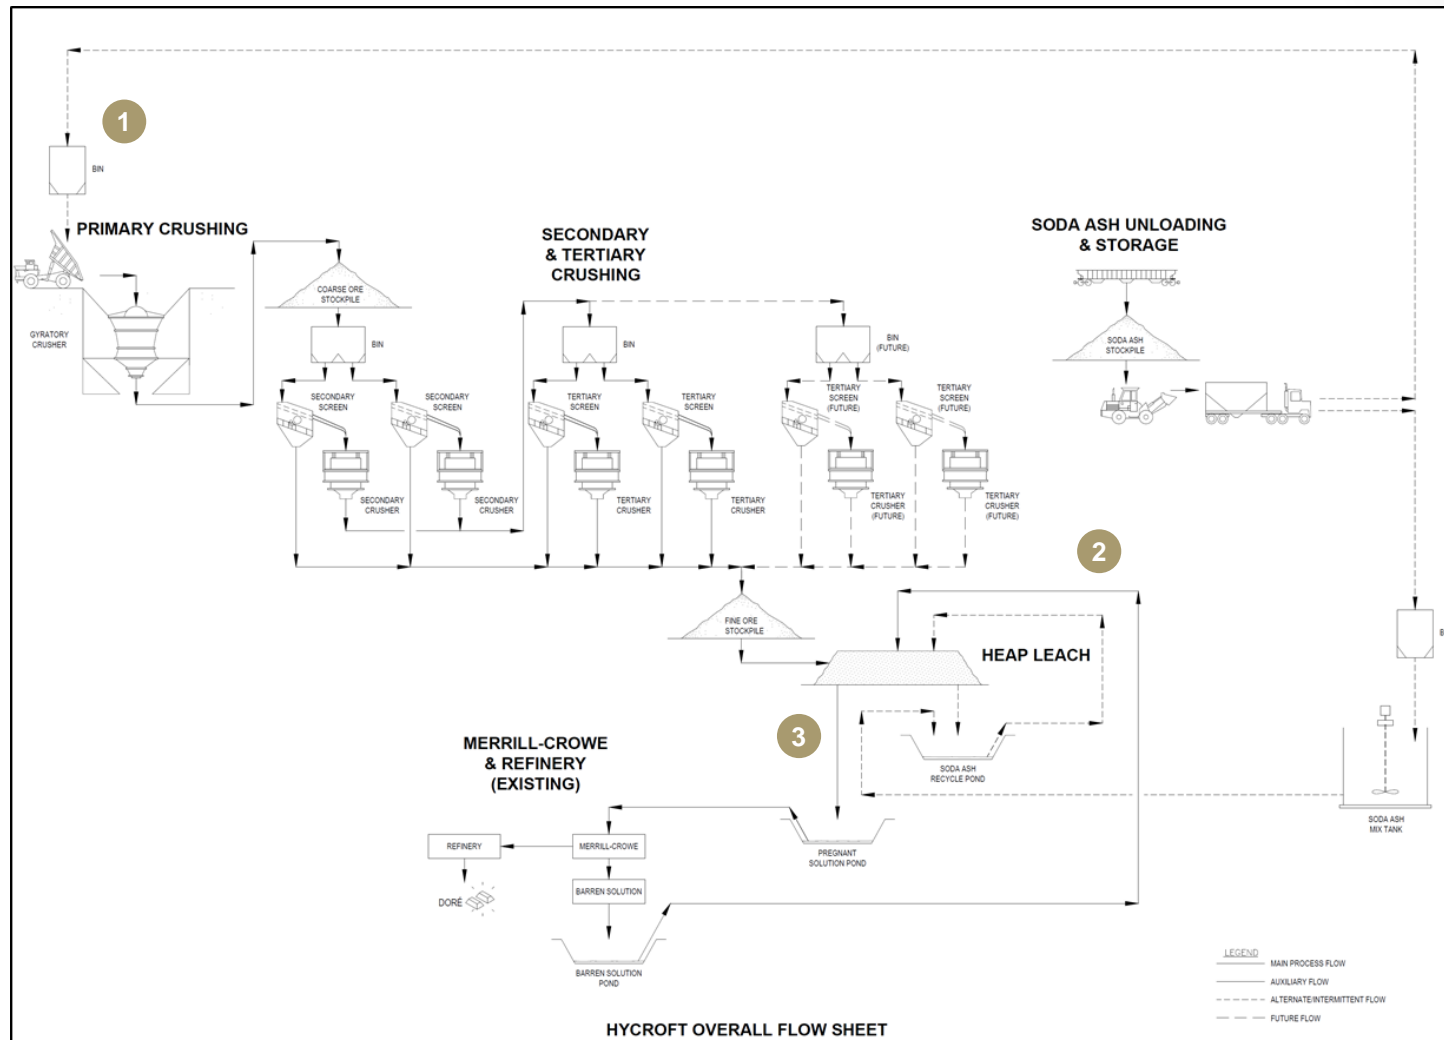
1

BIN

PRIMARY CRUSHING

GYRATORY CRUSHER

COARSE ORE STOCKPILE

BIN

SECONDARY SCREEN

SECONDARY SCREEN

SECONDARY CRUSHER

SECONDARY CRUSHER

SECONDARY & TERTIARY CRUSHING

BIN

TERTIARY SCREEN

TERTIARY SCREEN

TERTIARY CRUSHER

TERTIARY CRUSHER

BIN (FUTURE)

TERTIARY SCREEN (FUTURE)

TERTIARY SCREEN (FUTURE)

TERTIARY CRUSHER (FUTURE)

TERTIARY CRUSHER (FUTURE)

SODA ASH UNLOADING & STORAGE

SODA ASH STOCKPILE

2

FINE ORE STOCKPILE

HEAP LEACH

B

3

SODA ASH RECYCLE POND

MERRILL-CROWE & REFINERY (EXISTING)

SODA ASH MIX TANK

REFINERY

MERRILL-CROWE

PREGNANT SOLUTION POND

DORÉ

BARREN SOLUTION

BARREN SOLUTION POND

LEGEND
MAIN PROCESS FLOW
AUXILIARY FLOW
ALTERNATE/INTERMITTENT FLOW
FUTURE FLOW

HYCROFT OVERALL FLOW SHEET